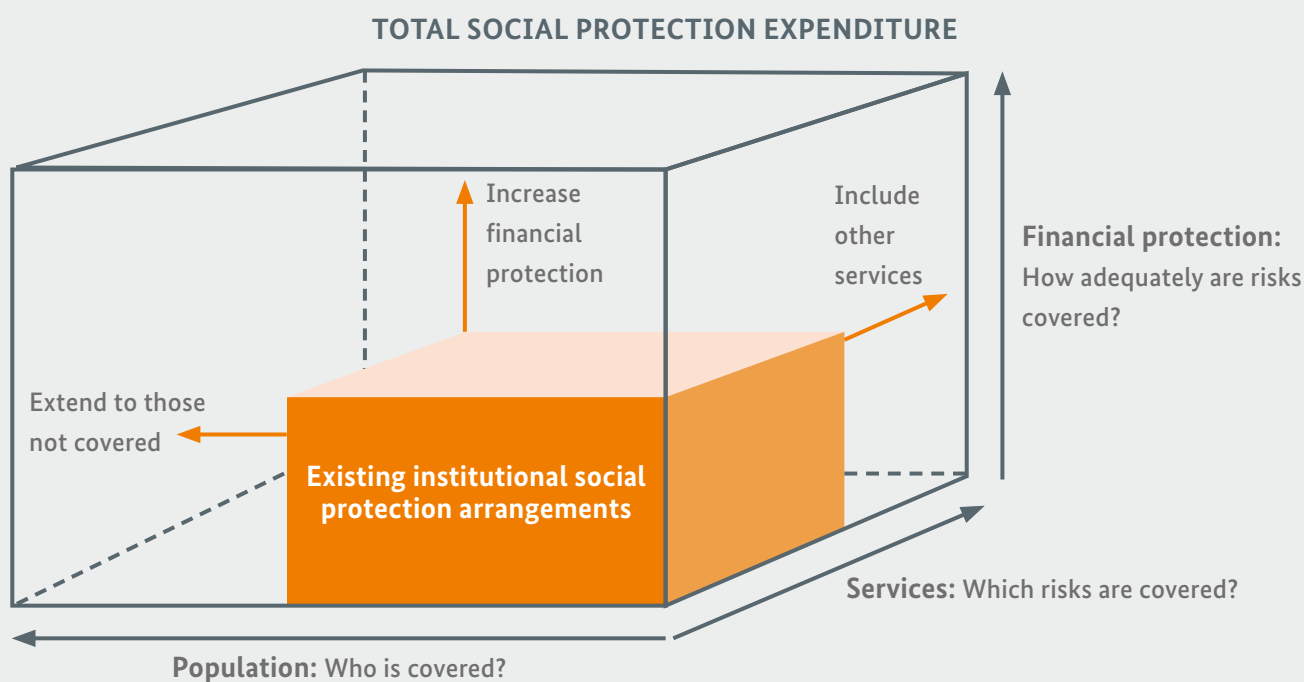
TOTAL SOCIAL PROTECTION EXPENDITURE

Increase financial protection

Include other services

Financial protection: How adequately are risks covered?

Extend to those not covered

Existing institutional social protection arrangements

Services: Which risks are covered?

Population: Who is covered?